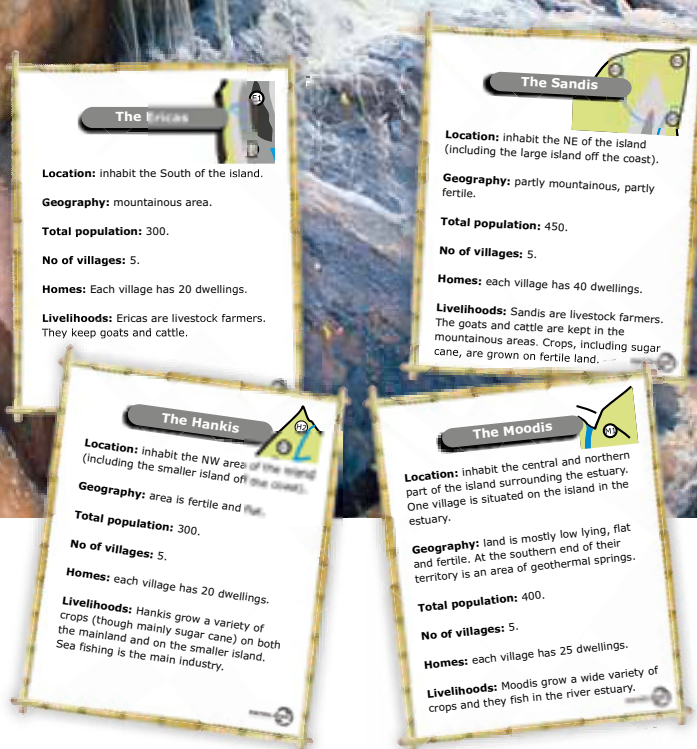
The Ericas

Location: inhabit the South of the island.

Geography: mountainous area.

Total population: 300.

No of villages: 5.

Homes: Each village has 20 dwellings.

Livelihoods: Ericas are livestock farmers. They keep goats and cattle.

The Sandis

Location: inhabit the NE of the island (including the large island off the coast).

Geography: partly mountainous, partly fertile.

Total population: 450.

No of villages: 5.

Homes: each village has 40 dwellings.

Livelihoods: Sandis are livestock farmers. The goats and cattle are kept in the mountainous areas. Crops, including sugar cane, are grown on fertile land.

The Hankis

Location: inhabit the NW area of the island (including the smaller island off the coast).

Geography: area is fertile and flat.

Total population: 300.

No of villages: 5.

Homes: each village has 20 dwellings.

Livelihoods: Hankis grow a variety of crops (though mainly sugar cane) on both the mainland and on the smaller island. Sea fishing is the main industry.

The Moodis

Location: inhabit the central and northern part of the island surrounding the estuary. One village is situated on the island in the estuary.

Geography: land is mostly low lying, flat and fertile. At the southern end of their territory is an area of geothermal springs.

Total population: 400.

No of villages: 5.

Homes: each village has 25 dwellings.

Livelihoods: Moodis grow a wide variety of crops and they fish in the river estuary.